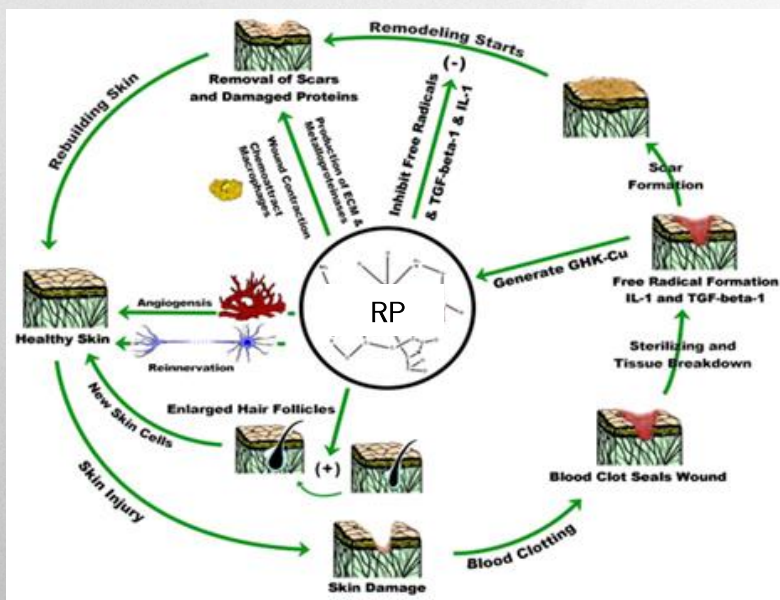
Remodeling Starts

Removal of Scars and Damaged Proteins

Rebuilding Skin

Production of ECM & Metalloproteinases

Wound Contraction Chemoattract Macrophages

Inhibit Free Radicals & TGF-beta-1 & IL-1

(-)

Scar Formation

Generate GHK-Cu

Free Radical Formation IL-1 and TGF-beta-1

RP

Healthy Skin

Angiogensis

Reinnervation

Sterilizing and Tissue Breakdown

New Skin Cells

Enlarged Hair Follicles

(+)

Blood Clot Seals Wound

Skin Injury

Blood Clotting

Skin Damage